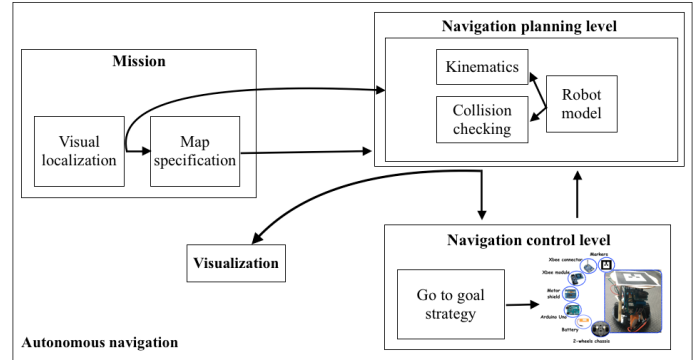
Navigation planning level

Kinematics

Collision checking

Robot model

Mission

Visual localization

Map specification

Visualization

Navigation control level

Go to goal strategy

Markers

Xbee connector

Xbee module

Motor shield

Arduino Uno

Battery

2-wheels chassis

Autonomous navigation